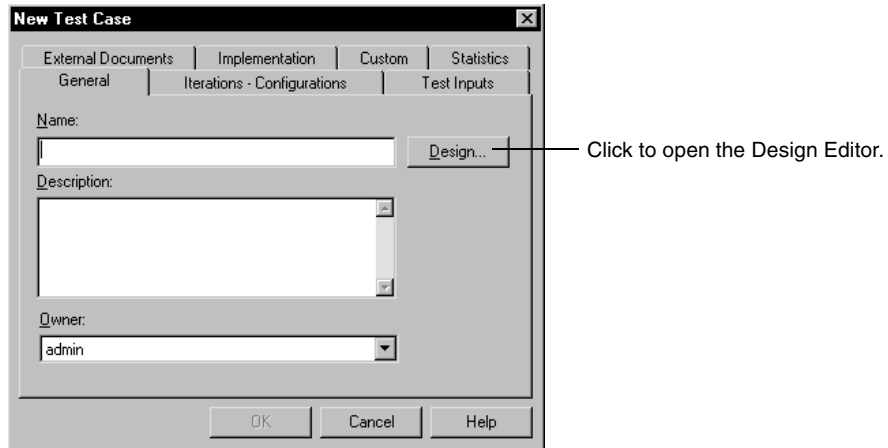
New Test Case

External Documents | Implementation | Custom | Statistics
General | Iterations - Configurations | Test Inputs

Name:

Design...

Click to open the Design Editor.

Description:

Owner:

admin

OK | Cancel | Help